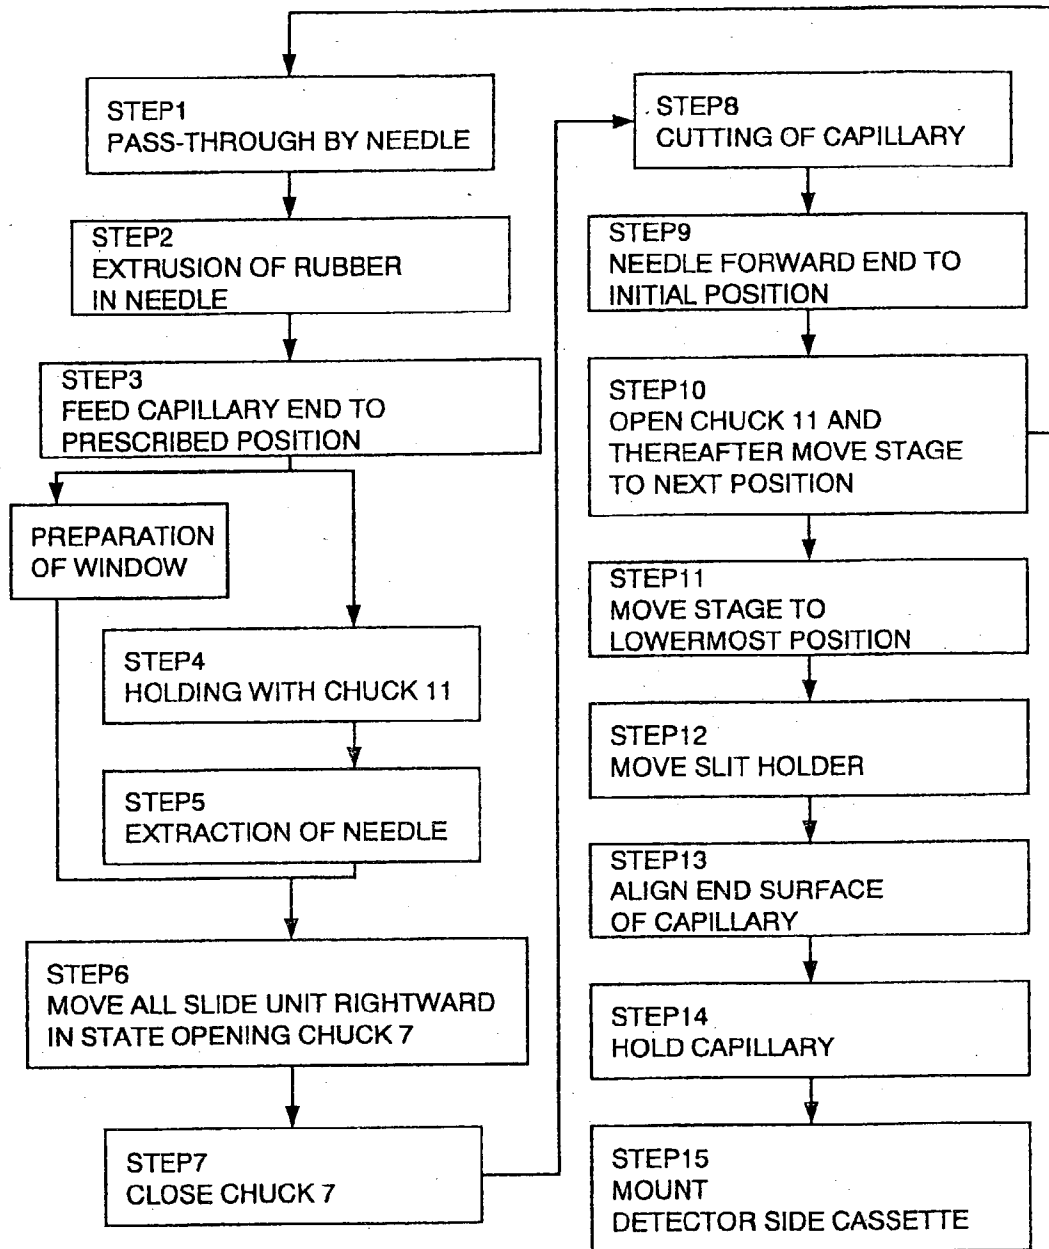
STEP1
PASS-THROUGH BY NEEDLE

STEP2
EXTRUSION OF RUBBER IN NEEDLE

STEP3
FEED CAPILLARY END TO PRESCRIBED POSITION

PREPARATION OF WINDOW

STEP4
HOLDING WITH CHUCK 11

STEP5
EXTRACTION OF NEEDLE

STEP6
MOVE ALL SLIDE UNIT RIGHTWARD IN STATE OPENING CHUCK 7

STEP7
CLOSE CHUCK 7

STEP8
CUTTING OF CAPILLARY

STEP9
NEEDLE FORWARD END TO INITIAL POSITION

STEP10
OPEN CHUCK 11 AND THEREAFTER MOVE STAGE TO NEXT POSITION

STEP11
MOVE STAGE TO LOWERMOST POSITION

STEP12
MOVE SLIT HOLDER

STEP13
ALIGN END SURFACE OF CAPILLARY

STEP14
HOLD CAPILLARY

STEP15
MOUNT
DETECTOR SIDE CASSETTE